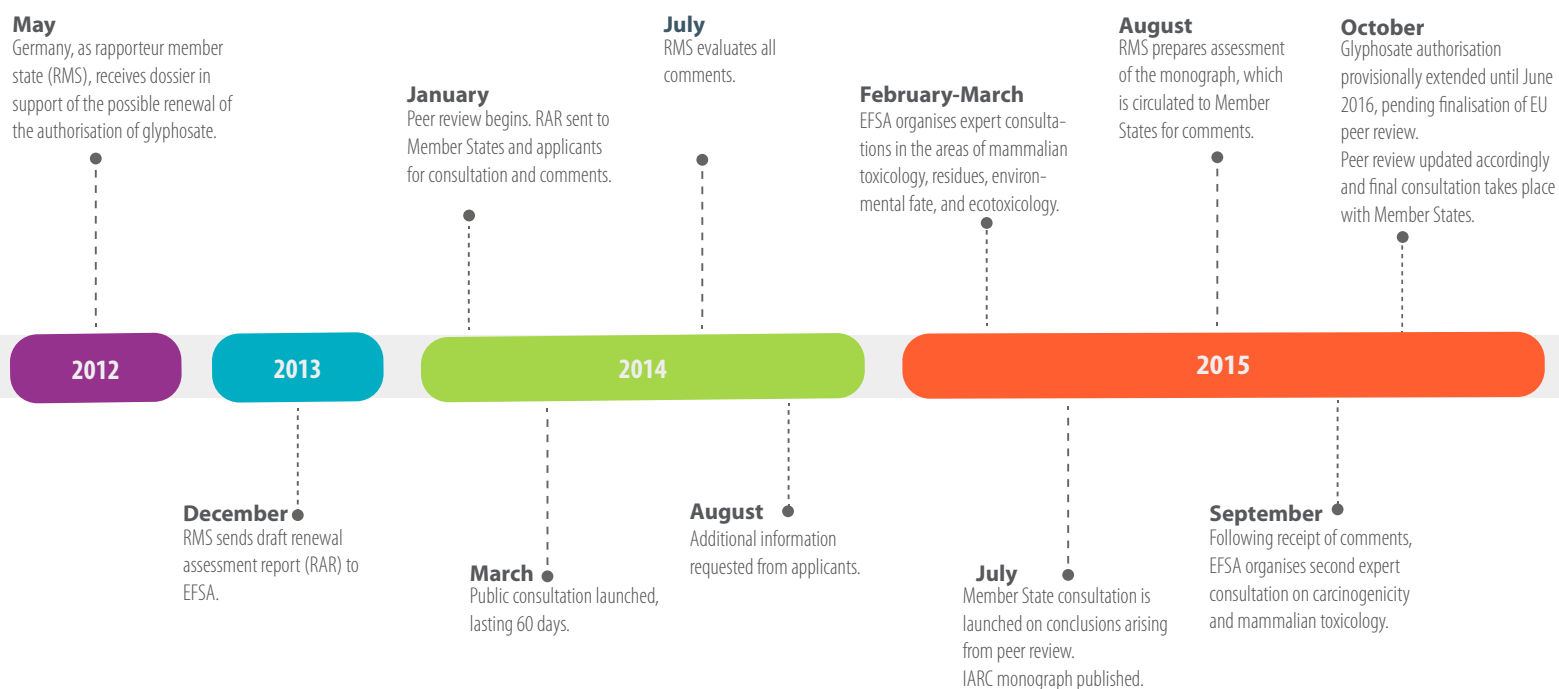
May
Germany, as rapporteur member state (RMS), receives dossier in support of the possible renewal of the authorisation of glyphosate.

January
Peer review begins. RAR sent to Member States and applicants for consultation and comments.

July
RMS evaluates all comments.

February-March
EFSA organises expert consultations in the areas of mammalian toxicology, residues, environmental fate, and ecotoxicology.

August
RMS prepares assessment of the monograph, which is circulated to Member States for comments.

October
Glyphosate authorisation provisionally extended until June 2016, pending finalisation of EU peer review.
Peer review updated accordingly and final consultation takes place with Member States.

2012

2013

2014

2015

December
RMS sends draft renewal assessment report (RAR) to EFSA.

March
Public consultation launched, lasting 60 days.

August
Additional information requested from applicants.

July
Member State consultation is launched on conclusions arising from peer review.
IARC monograph published.

September
Following receipt of comments, EFSA organises second expert consultation on carcinogenicity and mammalian toxicology.